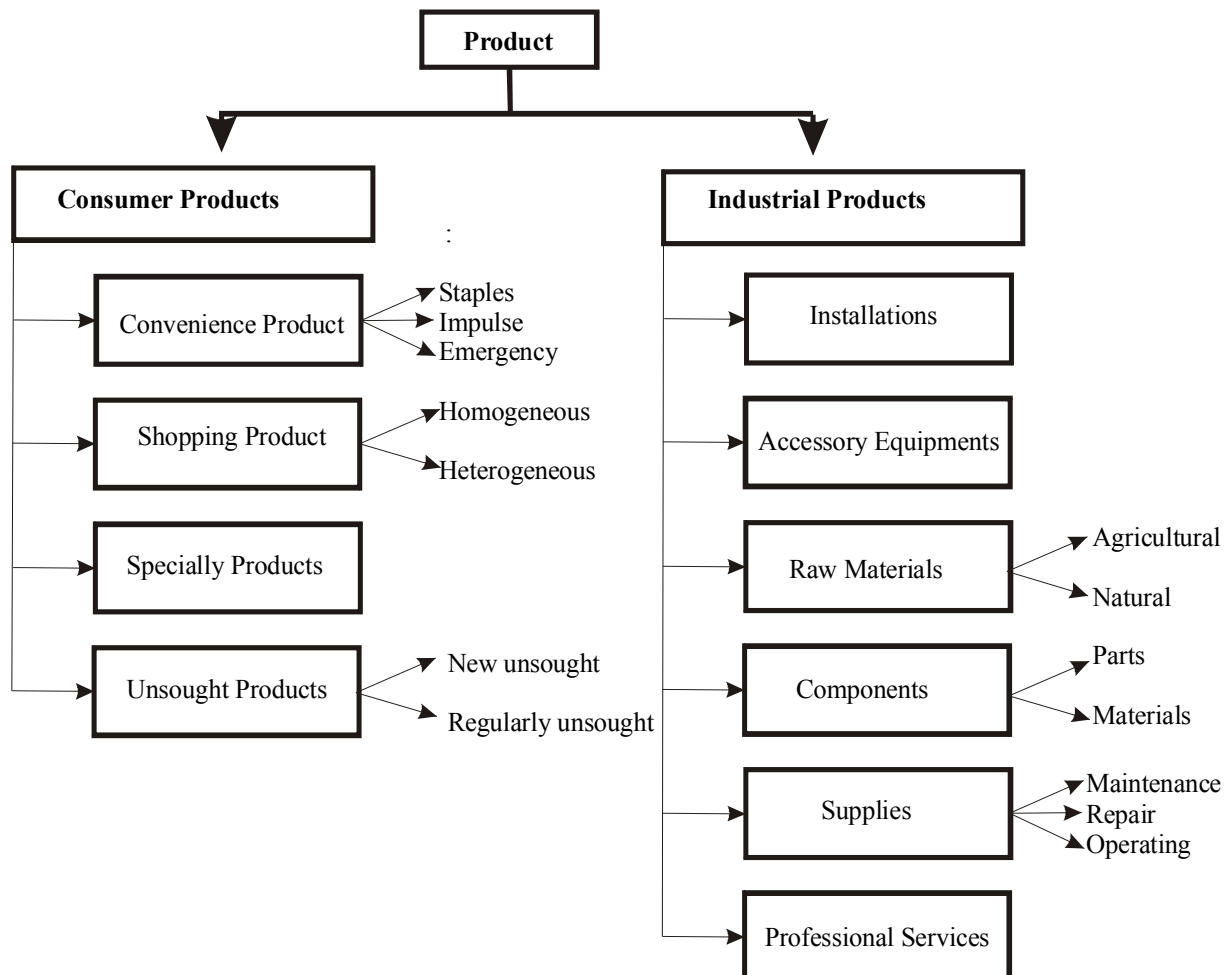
Product

Consumer Products

:

Convenience Product
Staples
Impulse
Emergency

Shopping Product
Homogeneous
Heterogeneous

Specially Products

Unsought Products
New unsought
Regularly unsought

Industrial Products

Installations

Accessory Equipments

Raw Materials
Agricultural
Natural

Components
Parts
Materials

Supplies
Maintenance
Repair
Operating

Professional Services